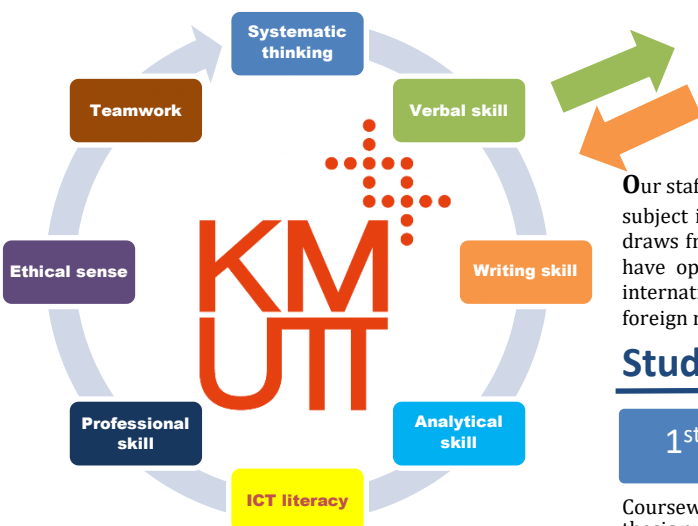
Systematic thinking

Verbal skill

Writing skill

Analytical skill

ICT literacy

Professional skill

Ethical sense

Teamwork

KM UTT

Our staf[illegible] subject i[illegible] draws fr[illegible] have op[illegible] internati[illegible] foreign r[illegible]

Stud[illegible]

1st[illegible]

Coursew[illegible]